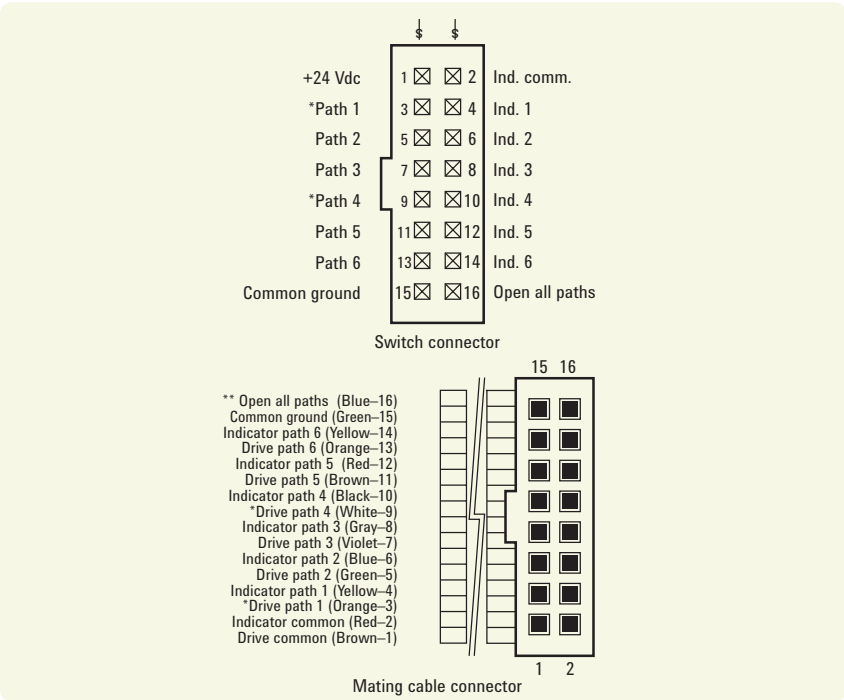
+24 Vdc 1 2 Ind. comm.
*Path 1 3 4 Ind. 1
Path 2 5 6 Ind. 2
Path 3 7 8 Ind. 3
*Path 4 9 10 Ind. 4
Path 5 11 12 Ind. 5
Path 6 13 14 Ind. 6
Common ground 15 16 Open all paths

Switch connector

15 16

** Open all paths (Blue–16)
Common ground (Green–15)
Indicator path 6 (Yellow–14)
Drive path 6 (Orange–13)
Indicator path 5 (Red–12)
Drive path 5 (Brown–11)
Indicator path 4 (Black–10)
*Drive path 4 (White–9)
Indicator path 3 (Gray–8)
Drive path 3 (Violet–7)
Indicator path 2 (Blue–6)
Drive path 2 (Green–5)
Indicator path 1 (Yellow–4)
*Drive path 1 (Orange–3)
Indicator common (Red–2)
Drive common (Brown–1)

1 2

Mating cable connector